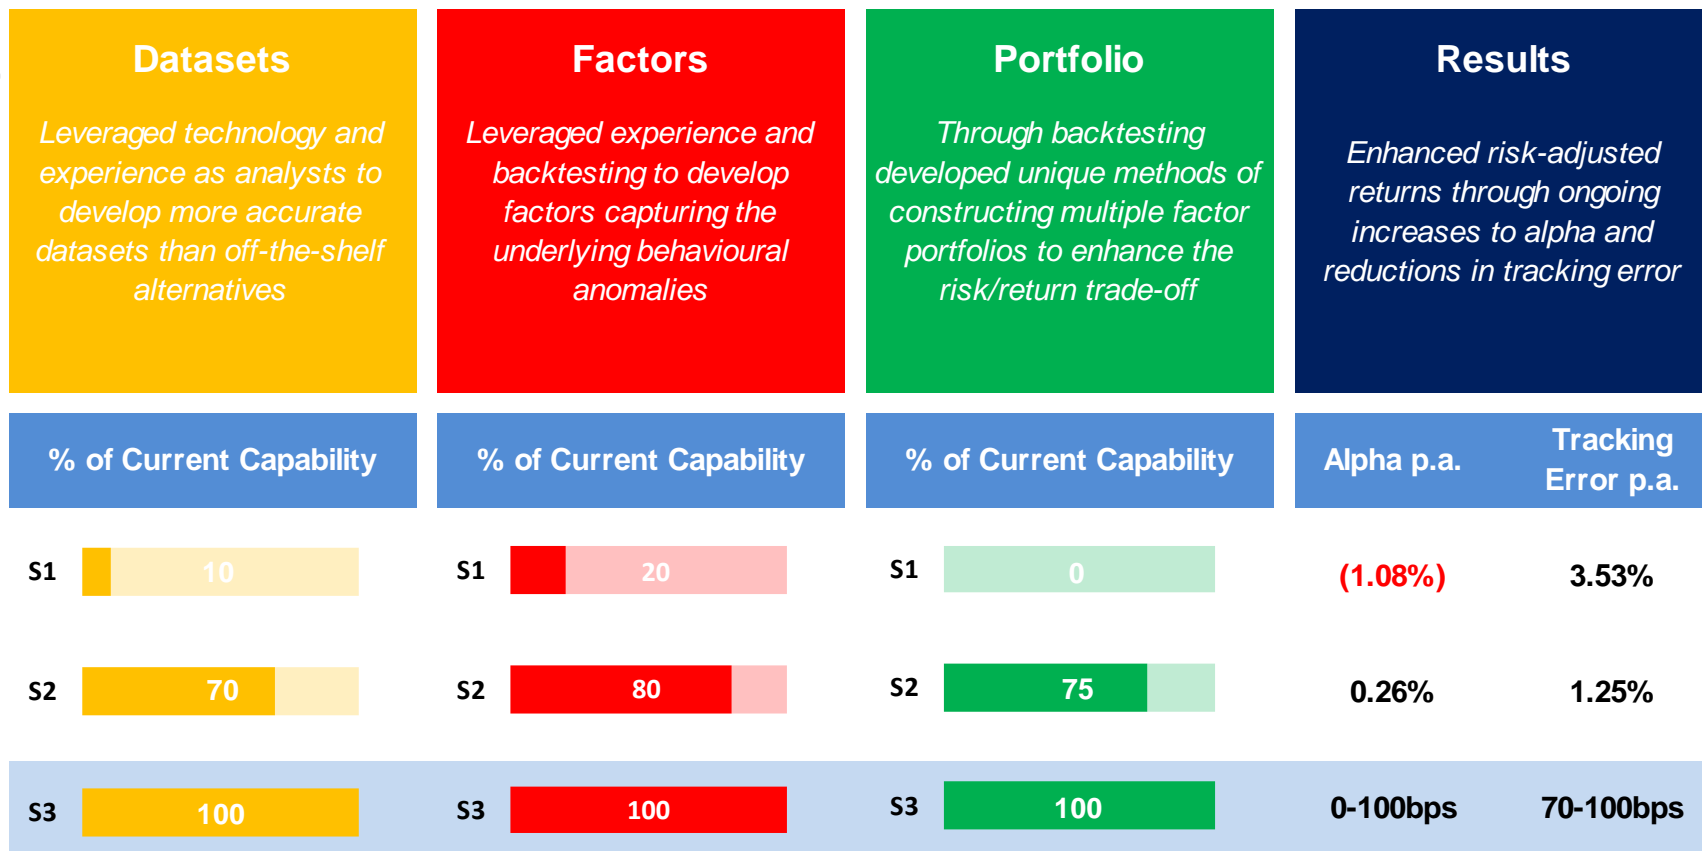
Datasets

Leveraged technology and experience as analysts to develop more accurate datasets than off-the-shelf alternatives

Factors

Leveraged experience and backtesting to develop factors capturing the underlying behavioural anomalies

Portfolio

Through backtesting developed unique methods of constructing multiple factor portfolios to enhance the risk/return trade-off

Results

Enhanced risk-adjusted returns through ongoing increases to alpha and reductions in tracking error

| % of Current Capability | % of Current Capability | % of Current Capability | Alpha p.a. | Tracking Error p.a. |
|---|---|---|---|---|
| S1 10 | S1 20 | S1 0 | (1.08%) | 3.53% |
| S2 70 | S2 80 | S2 75 | 0.26% | 1.25% |
| S3 100 | S3 100 | S3 100 | 0-100bps | 70-100bps |